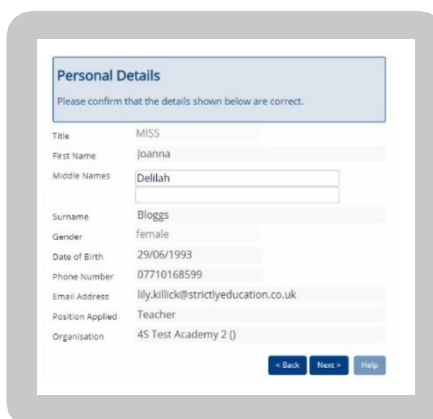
Personal Details

Please confirm that the details shown below are correct.

| | |
|---|---|
| Title | MISS |
| First Name | Joanna |
| Middle Names | Delilah |
| Surname | Bloggs |
| Gender | female |
| Date of Birth | 29/06/1993 |
| Phone Number | 07710168599 |
| Email Address | lily.killick@strictlyeducation.co.uk |
| Position Applied | Teacher |
| Organisation | 4S Test Academy 2 () |

< Back Next > Help